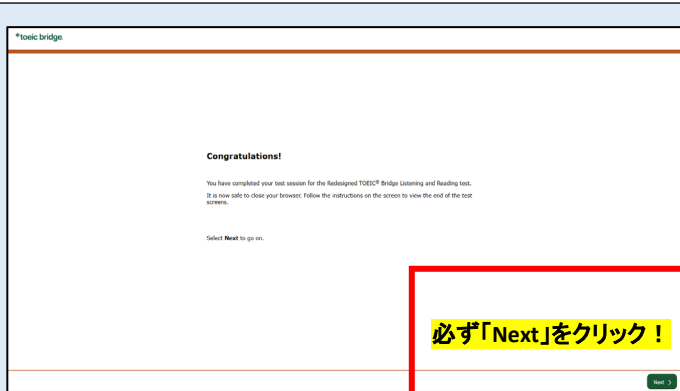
toeic bridge.

Congratulations!

You have completed your test session for the Redesigned TOEIC® Bridge Listening and Reading test.

It is now safe to close your browser. Follow the instructions on the screen to view the end of the test screens.

Select Next to go on.

必ず「Next」をクリック！

Next >